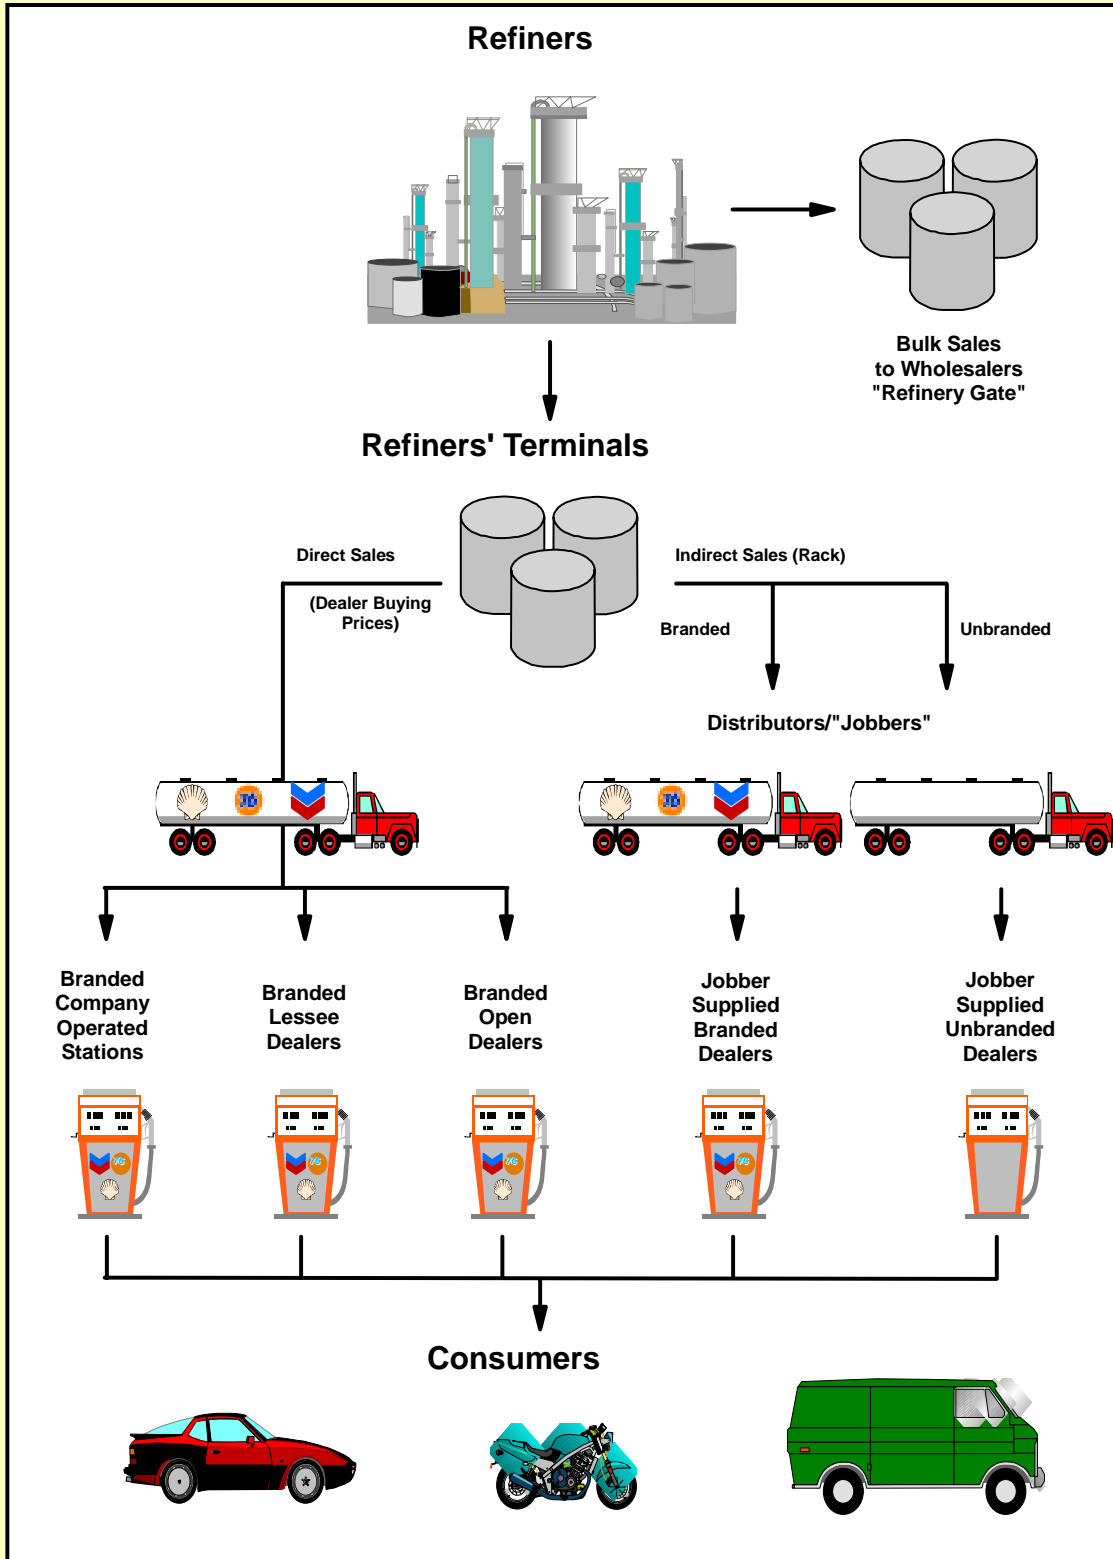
Refiners

Bulk Sales
to Wholesalers
"Refinery Gate"

Refiners' Terminals

Direct Sales

(Dealer Buying
Prices)

Indirect Sales (Rack)

Branded

Unbranded

Distributors/"Jobbers"

76

76

Branded
Company
Operated
Stations

Branded
Lessee
Dealers

Branded
Open
Dealers

Jobber
Supplied
Branded
Dealers

Jobber
Supplied
Unbranded
Dealers

Consumers